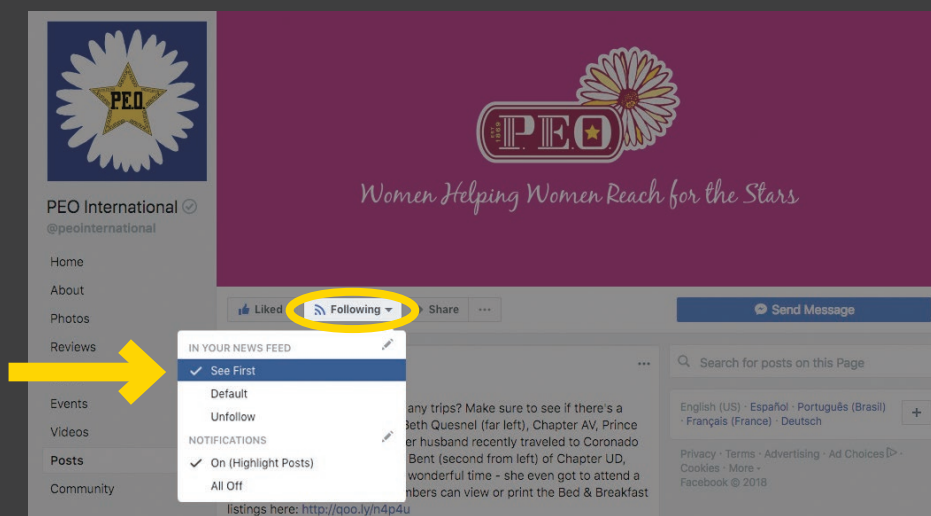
P.E.O.

P.E.O. EST. 1869

Women Helping Women Reach for the Stars

PEO International

@peointernational

Home

About

Photos

Reviews

Events

Videos

Posts

Community

Liked

Following

Share

...

Send Message

IN YOUR NEWS FEED

See First

Default

Unfollow

NOTIFICATIONS

On (Highlight Posts)

All Off

...

any trips? Make sure to see if there's a Beth Quesnel (far left), Chapter AV, Prince er husband recently traveled to Coronado Bent (second from left) of Chapter UD, wonderful time - she even got to attend a mbers can view or print the Bed & Breakfast listings here: http://goo.gl/n4p4u

Search for posts on this Page

English (US) · Español · Português (Brasil) · Français (France) · Deutsch

+

Privacy · Terms · Advertising · Ad Choices · Cookies · More · Facebook © 2018